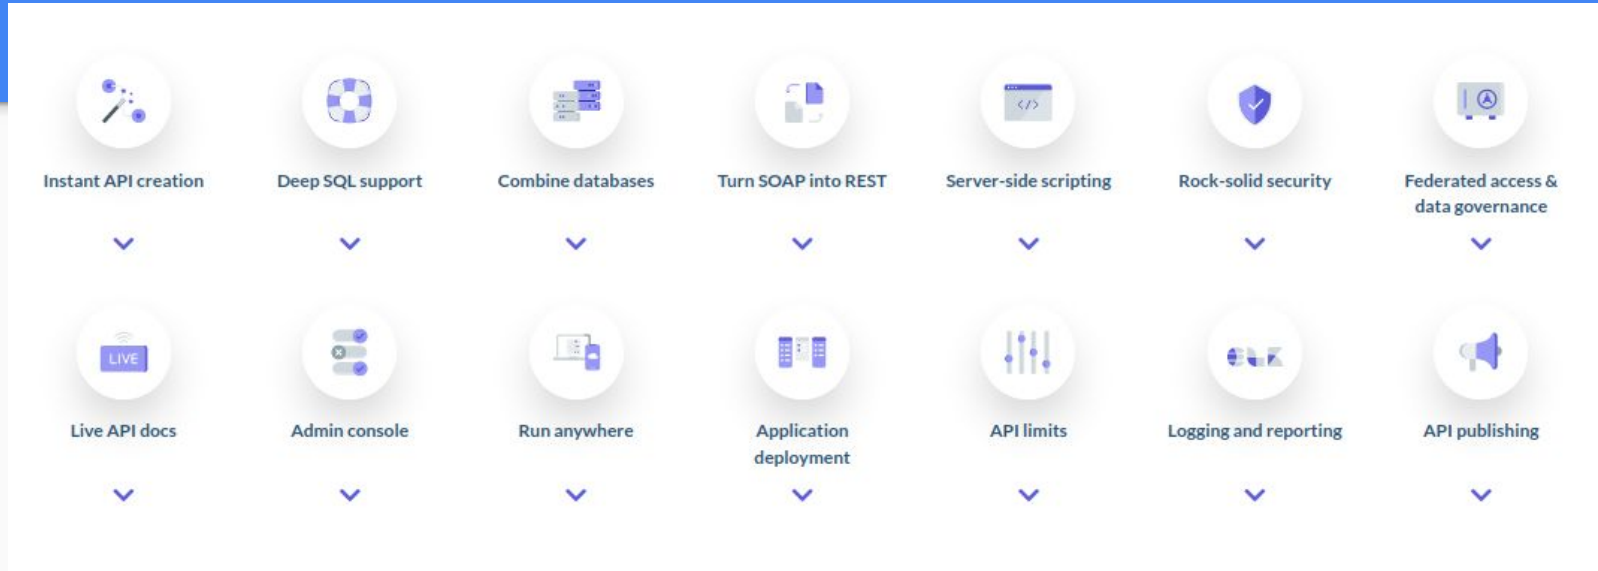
Instant API creation

Deep SQL support

Combine databases

Turn SOAP into REST

Server-side scripting

Rock-solid security

Federated access & data governance

LIVE

Live API docs

Admin console

Run anywhere

Application deployment

API limits

Logging and reporting

API publishing